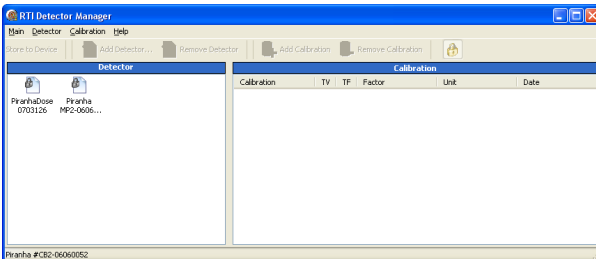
RTI Detector Manager

Main Detector Calibration Help

Store to Device | Add Detector... | Remove Detector | Add Calibration | Remove Calibration

Detector

PiranhaDose 0703126

Piranha MP2-0606...

Calibration

| Calibration | TV | TF | Factor | Unit | Date |
|---|---|---|---|---|---|

Piranha #CB2-06060052